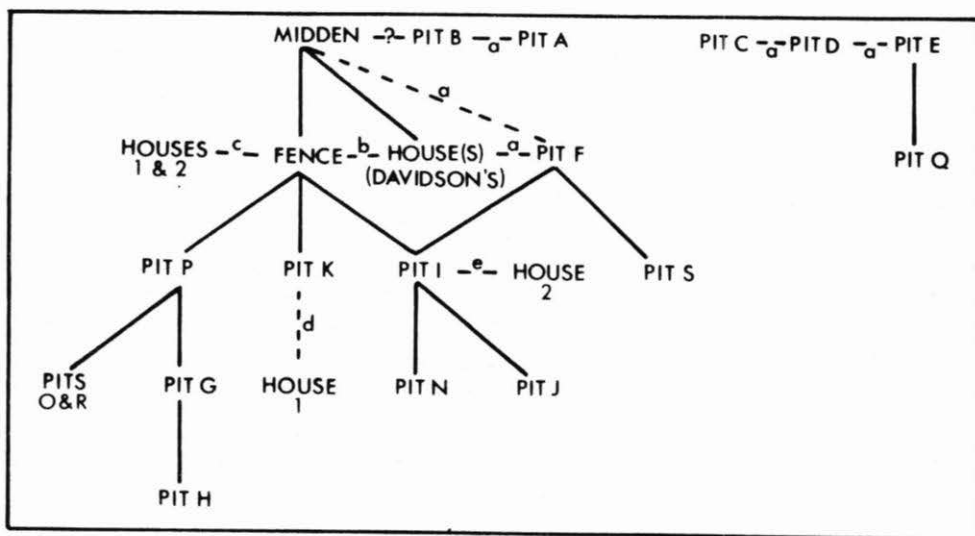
MIDDEN -?- PIT B -a- PIT A

PIT C -a- PIT D -a- PIT E

a

HOUSES 1 & 2 -c- FENCE -b- HOUSE(S) (DAVIDSON'S) -a- PIT F

PIT Q

PIT P

PIT K

PIT I -e- HOUSE 2

PIT S

d

PITS O&R

PIT G

HOUSE 1

PIT N

PIT J

PIT H